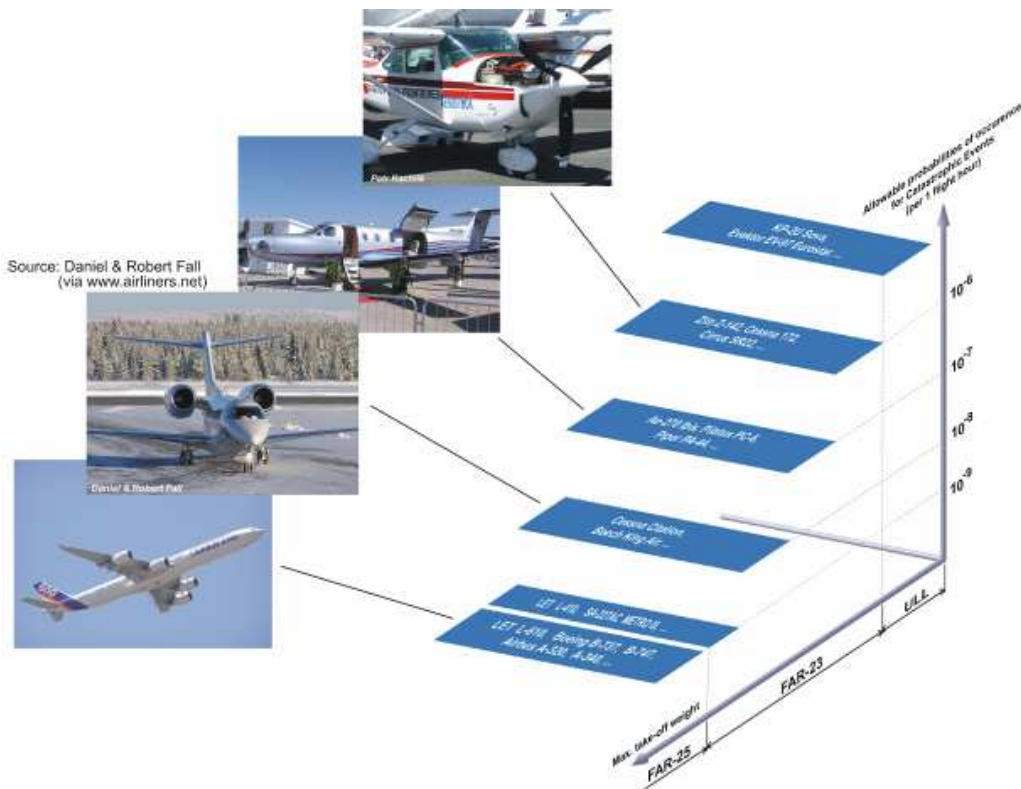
Source: Daniel & Robert Fall
(via www.airliners.net)

Petr Rachota

Daniel & Robert Fall

Allowable probabilities of occurence for Catastrophic Events (per 1 flight hour)

$10^{-6}$

$10^{-7}$

$10^{-8}$

$10^{-9}$

KP-2U Sova, Evektor EV-97 Eurostar...

Zlin Z-142, Cessna 172, Cirrus SR22...

Ae-270 Ibis, Pilatus PC-6, Piper PA-44...

Cessna Citation, Beech King Air...

LET L-410, SA-227AC METRO III...

LET L-610, Boeing B-737, B-747, Airbus A-320, A-340...

ULL

FAR-23

FAR-25

Max. take-off weight